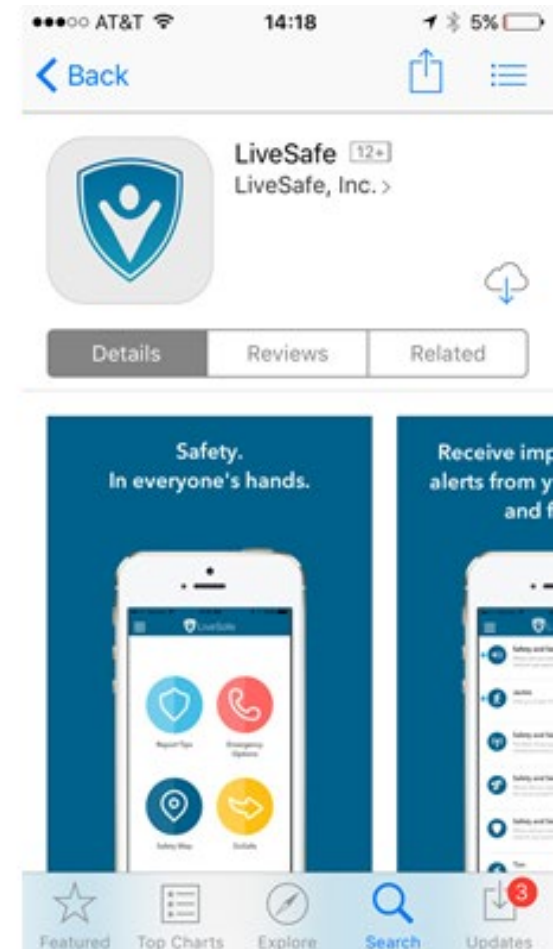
●●●○○ AT&T

14:18

5%

Back

LiveSafe 12+

LiveSafe, Inc. >

Details | Reviews | Related

Safety.
In everyone's hands.

LiveSafe

Report Tips

Emergency Options

Safety Map

SafeWalk

Receive imp
alerts from y
and f

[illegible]

Featured Top Charts Explore Search Updates 3